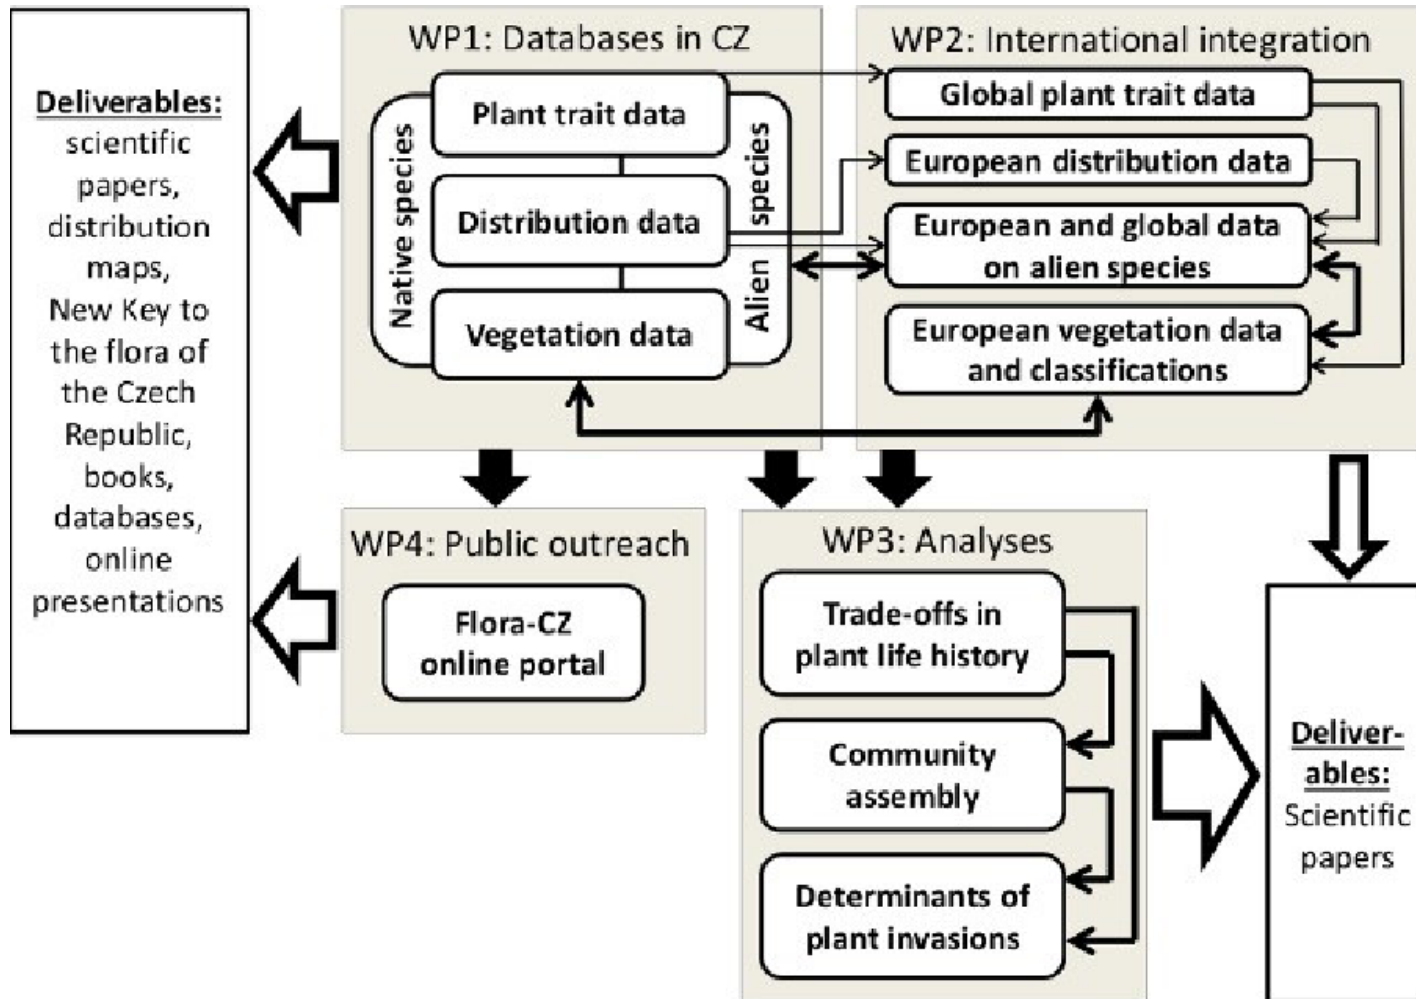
Deliverables: scientific papers, distribution maps, New Key to the flora of the Czech Republic, books, databases, online presentations

WP1: Databases in CZ

Native species

Plant trait data

Distribution data

Vegetation data

Alien species

WP2: International integration

Global plant trait data

European distribution data

European and global data on alien species

European vegetation data and classifications

WP4: Public outreach

Flora-CZ online portal

WP3: Analyses

Trade-offs in plant life history

Community assembly

Determinants of plant invasions

Deliverables: Scientific papers